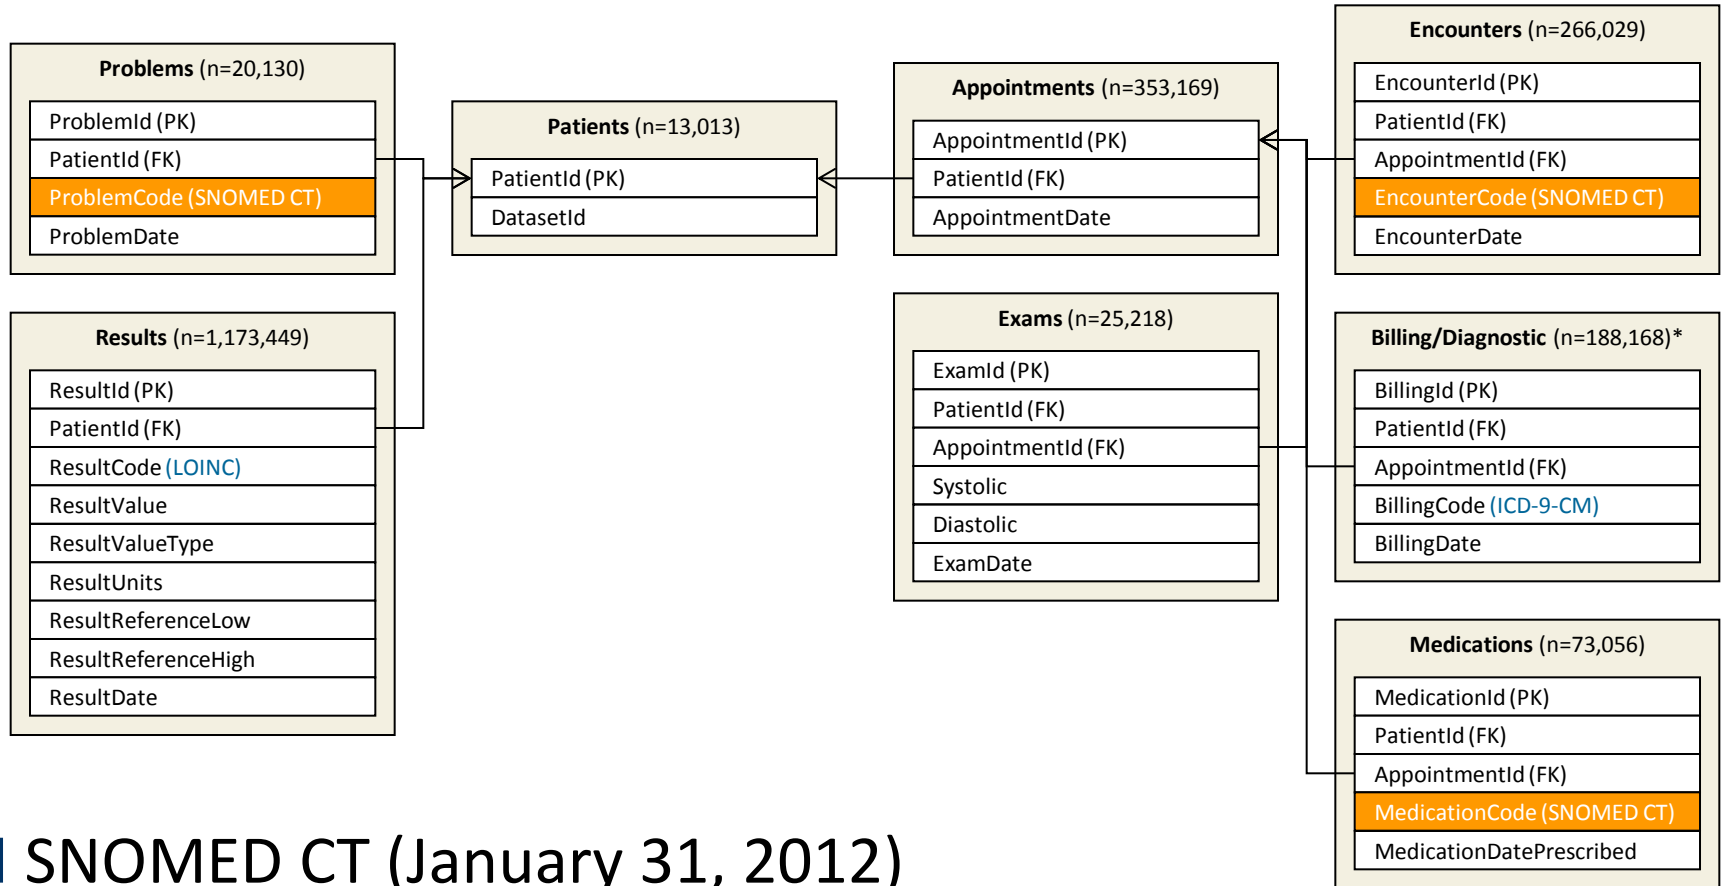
**Problems** (n=20,130)

| ProblemId (PK) |
|---|
| PatientId (FK) |
| ProblemCode (SNOMED CT) |
| ProblemDate |

**Results** (n=1,173,449)

| ResultId (PK) |
|---|
| PatientId (FK) |
| ResultCode (LOINC) |
| ResultValue |
| ResultValueType |
| ResultUnits |
| ResultReferenceLow |
| ResultReferenceHigh |
| ResultDate |

**Patients** (n=13,013)

| PatientId (PK) |
|---|
| DatasetId |

**Appointments** (n=353,169)

| AppointmentId (PK) |
|---|
| PatientId (FK) |
| AppointmentDate |

**Exams** (n=25,218)

| ExamId (PK) |
|---|
| PatientId (FK) |
| AppointmentId (FK) |
| Systolic |
| Diastolic |
| ExamDate |

**Encounters** (n=266,029)

| EncounterId (PK) |
|---|
| PatientId (FK) |
| AppointmentId (FK) |
| EncounterCode (SNOMED CT) |
| EncounterDate |

**Billing/Diagnostic** (n=188,168)*

| BillingId (PK) |
|---|
| PatientId (FK) |
| AppointmentId (FK) |
| BillingCode (ICD-9-CM) |
| BillingDate |

**Medications** (n=73,056)

| MedicationId (PK) |
|---|
| PatientId (FK) |
| AppointmentId (FK) |
| MedicationCode (SNOMED CT) |
| MedicationDatePrescribed |

SNOMED CT (January 31, 2012)